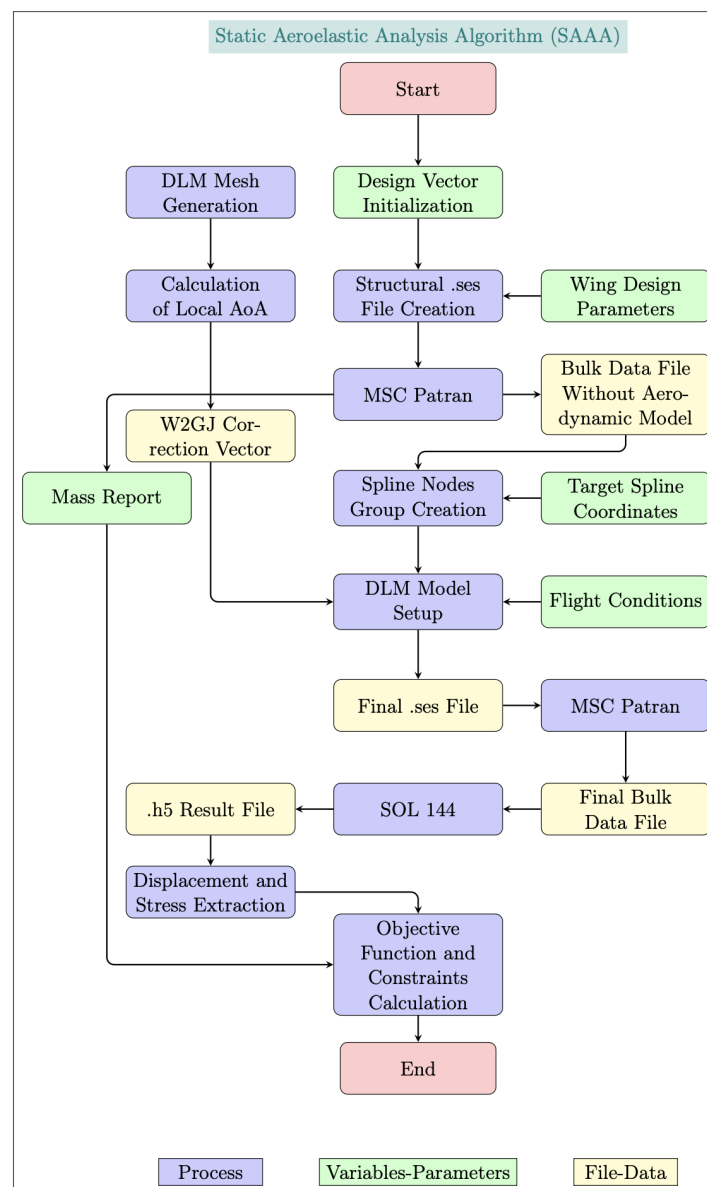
Static Aeroelastic Analysis Algorithm (SAAA)

Start

DLM Mesh Generation

Design Vector Initialization

Calculation of Local AoA

Structural .ses File Creation

Wing Design Parameters

MSC Patran

Bulk Data File Without Aerodynamic Model

W2GJ Correction Vector

Mass Report

Spline Nodes Group Creation

Target Spline Coordinates

DLM Model Setup

Flight Conditions

Final .ses File

MSC Patran

.h5 Result File

SOL 144

Final Bulk Data File

Displacement and Stress Extraction

Objective Function and Constraints Calculation

End

Process

Variables-Parameters

File-Data